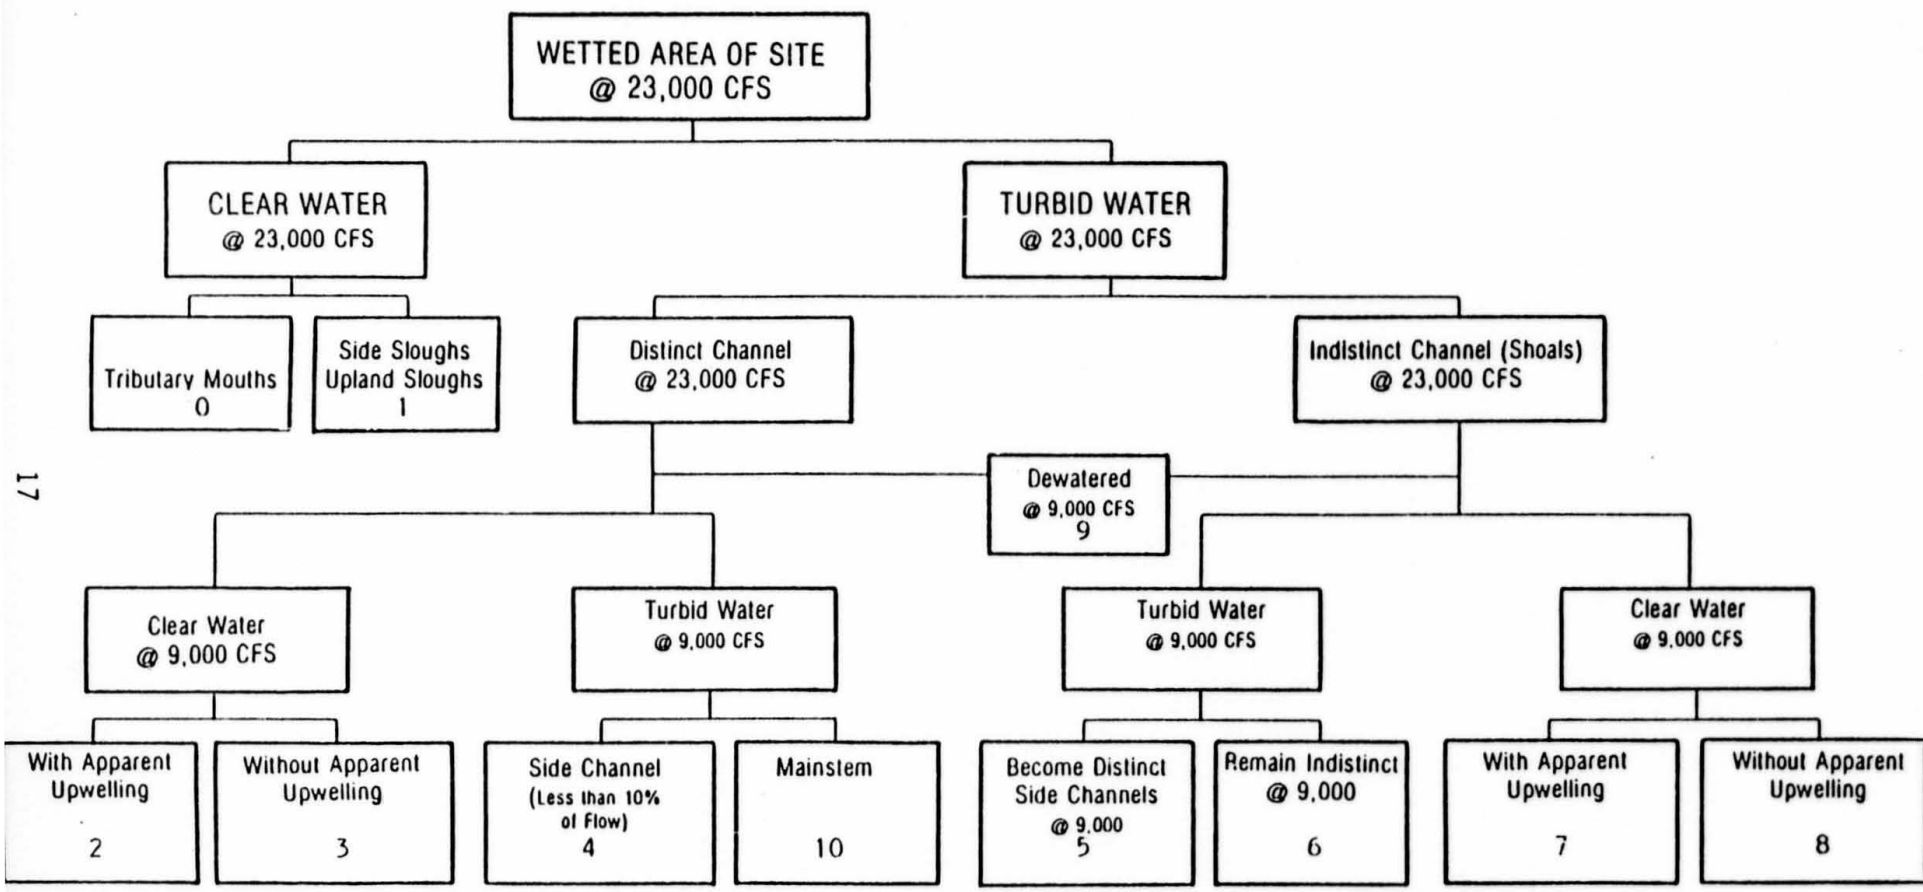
WETTED AREA OF SITE
@ 23,000 CFS

CLEAR WATER
@ 23,000 CFS

TURBID WATER
@ 23,000 CFS

Tributary Mouths
0

Side Sloughs
Upland Sloughs
1

Distinct Channel
@ 23,000 CFS

Indistinct Channel (Shoals)
@ 23,000 CFS

17

Dewatered
@ 9,000 CFS
9

Clear Water
@ 9,000 CFS

Turbid Water
@ 9,000 CFS

Turbid Water
@ 9,000 CFS

Clear Water
@ 9,000 CFS

With Apparent Upwelling
2

Without Apparent Upwelling
3

Side Channel
(Less than 10% of Flow)
4

Mainstem
10

Become Distinct Side Channels
@ 9,000
5

Remain Indistinct
@ 9,000
6

With Apparent Upwelling
7

Without Apparent Upwelling
8